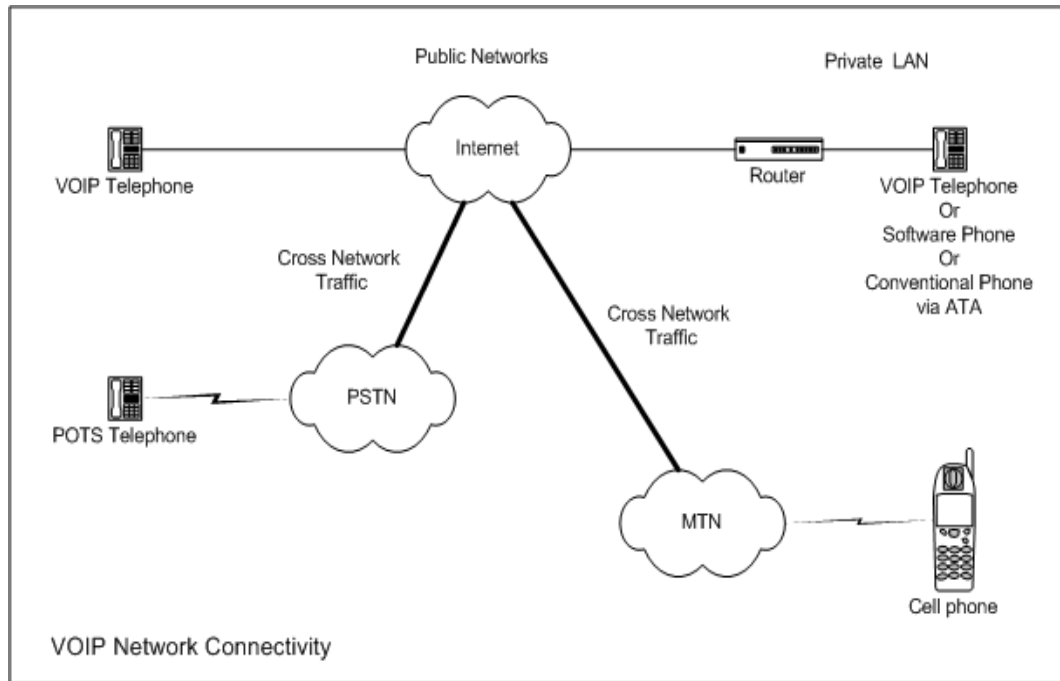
Public Networks

Private LAN

Internet

VOIP Telephone

Router

VOIP Telephone
Or
Software Phone
Or
Conventional Phone
via ATA

Cross Network
Traffic

Cross Network
Traffic

PSTN

POTS Telephone

MTN

Cell phone

VOIP Network Connectivity